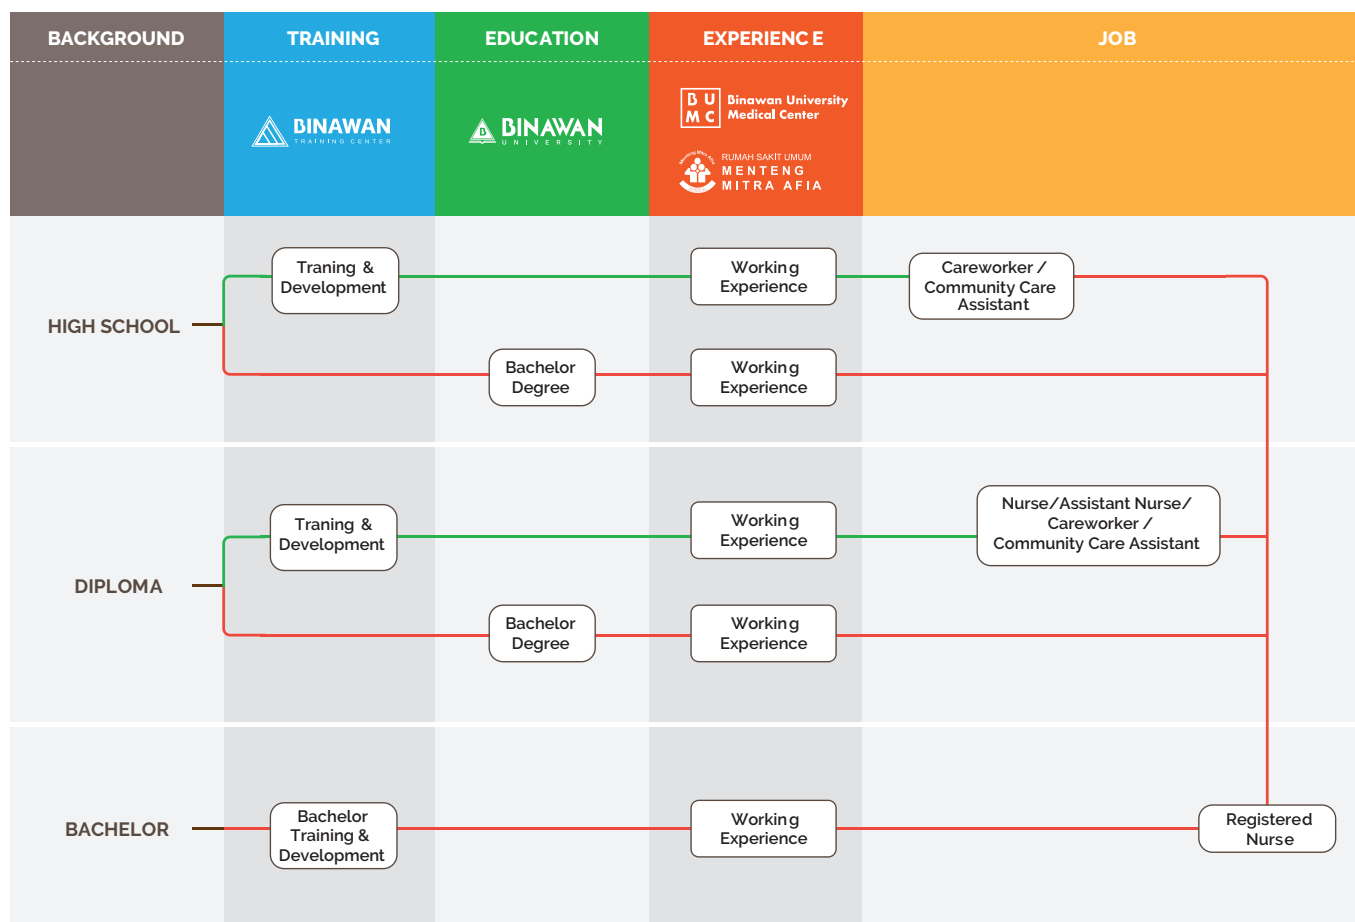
BACKGROUND

TRAINING

BINAWAN TRAINING CENTER

EDUCATION

BINAWAN UNIVERSITY

EXPERIENC E

B U M C Binawan University Medical Center

RUMAH SAKIT UMUM MENTENG MITRA AFIA

JOB

HIGH SCHOOL

Traning & Development

Working Experience

Careworker / Community Care Assistant

Bachelor Degree

Working Experience

DIPLOMA

Traning & Development

Working Experience

Nurse/Assistant Nurse/ Careworker / Community Care Assistant

Bachelor Degree

Working Experience

BACHELOR

Bachelor Training & Development

Working Experience

Registered Nurse